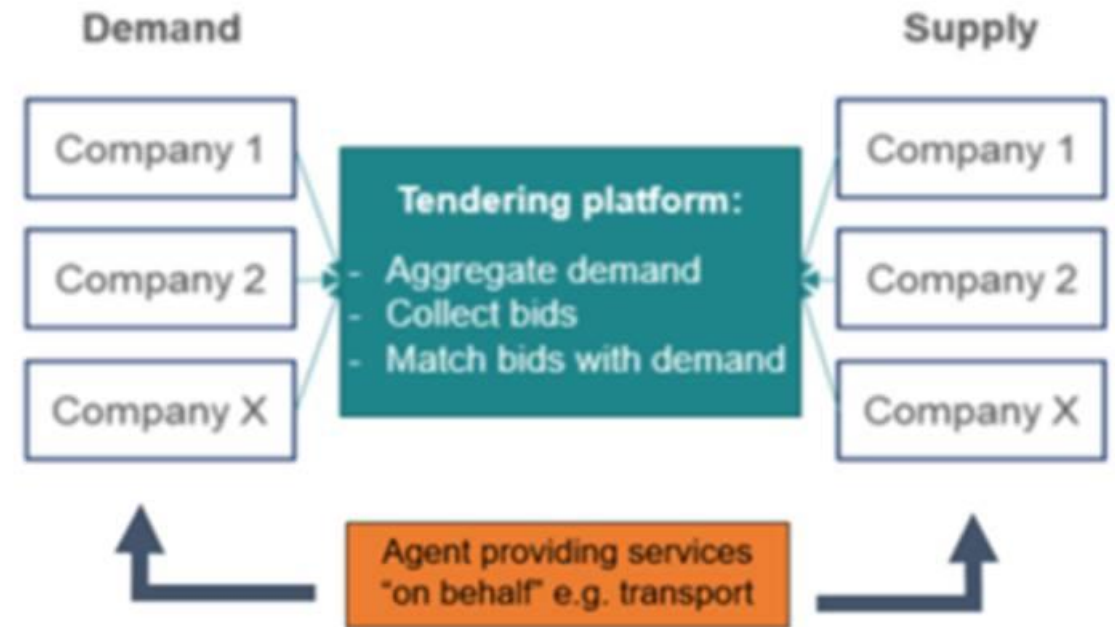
Demand

Company 1

Company 2

Company X

Tendering platform:
- Aggregate demand
- Collect bids
- Match bids with demand

Supply

Company 1

Company 2

Company X

Agent providing services "on behalf" e.g. transport